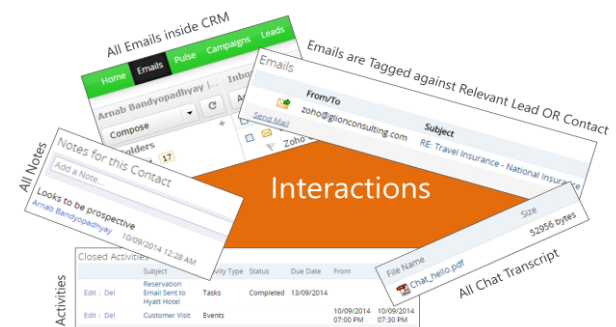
All Emails inside CRM

Home Emails Pulse Campaigns Leads

Arnab Bandyopadhyay | Inbo

Compose

Folders

17

Emails are Tagged against Relevant Lead OR Contact

Emails

From/To

zoho@glionconsulting.com

Subject

Send Mail

RE: Travel Insurance - National Insurance

Zoho

All Notes

Notes for this Contact

Add a Note...

Looks to be prospective

Arnab Bandyopadhyay 10/09/2014 12:28 AM

Interactions

Size

52956 bytes

File Name

Chat_hello.pdf

All Chat Transcript

Activities

Closed Activities

| | Subject | Activity Type | Status | Due Date | From | |
|---|---|---|---|---|---|---|
| Edit \| Del | Reservation Email Sent to Hyatt Hotel | Tasks | Completed | 13/09/2014 | | |
| Edit \| Del | Customer Visit | Events | | | 10/09/2014 07:00 PM | 10/09/2014 07:30 PM |